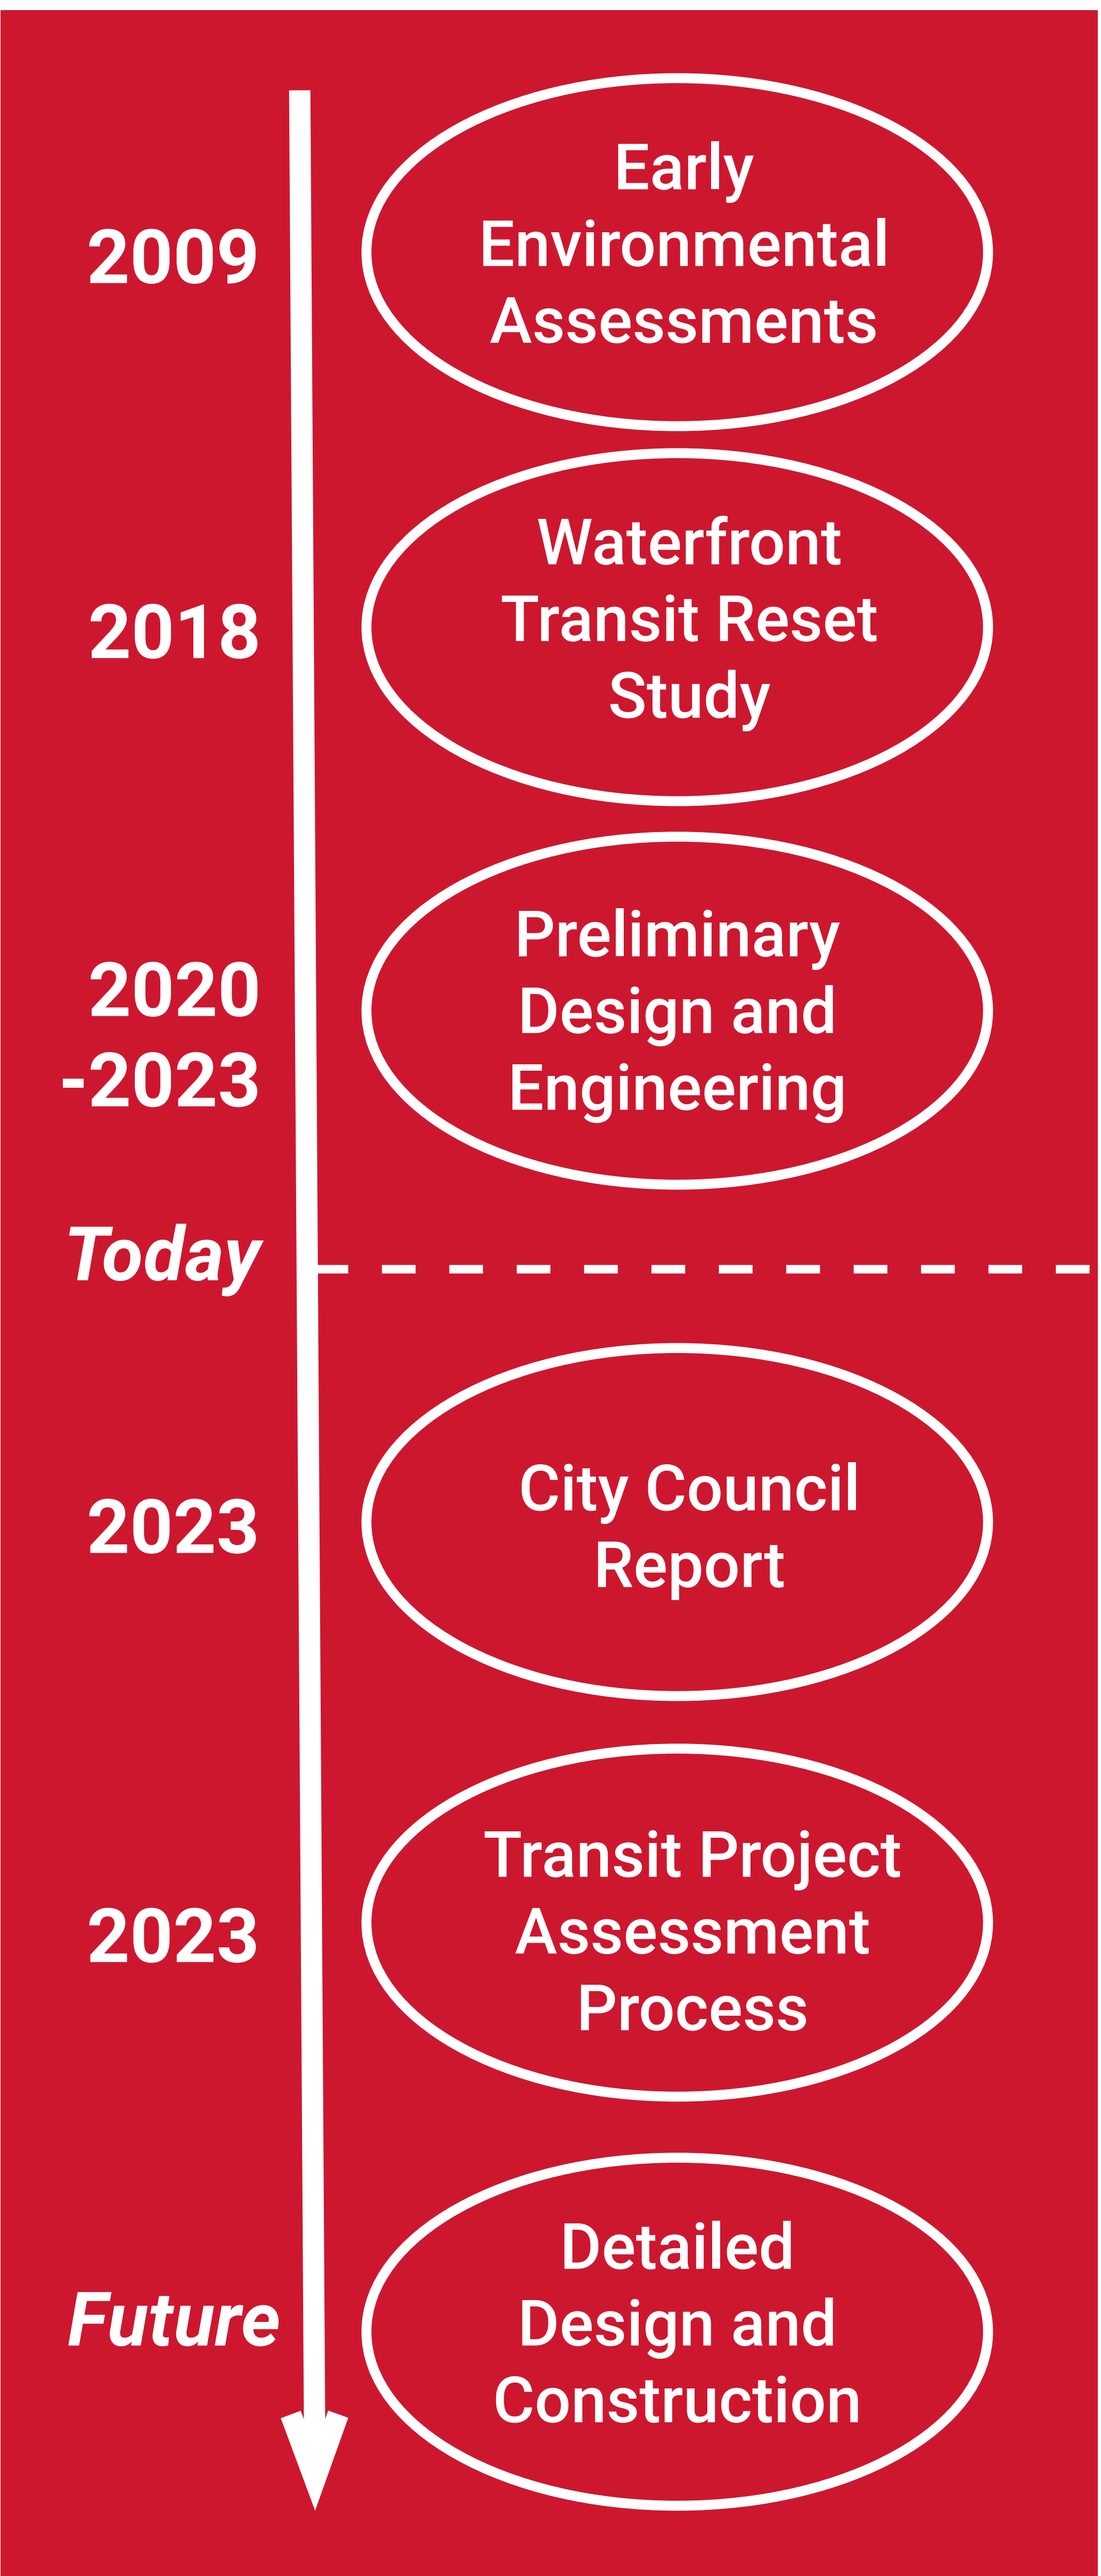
2009
Early Environmental Assessments

2018
Waterfront Transit Reset Study

2020 -2023
Preliminary Design and Engineering

Today

2023
City Council Report

2023
Transit Project Assessment Process

Future
Detailed Design and Construction